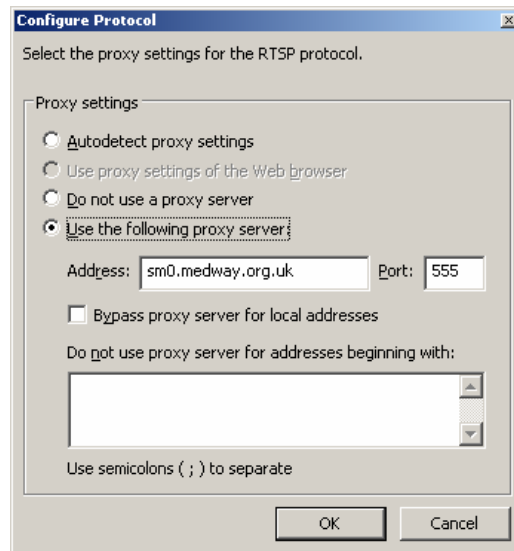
Configure Protocol

Select the proxy settings for the RTSP protocol.

Proxy settings

Autodetect proxy settings

Use proxy settings of the Web browser

Do not use a proxy server

Use the following proxy server:

Address: sm0.medway.org.uk Port: 555

Bypass proxy server for local addresses

Do not use proxy server for addresses beginning with:

Use semicolons ( ; ) to separate

OK Cancel